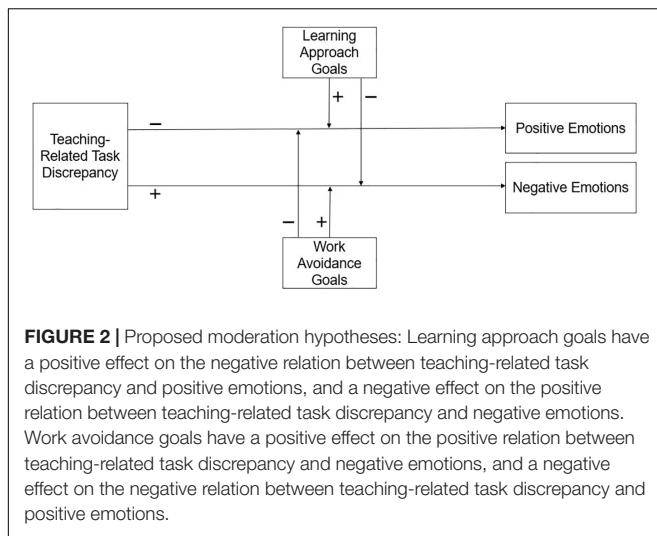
Learning Approach Goals

Teaching-Related Task Discrepancy

−

+

+

−

Positive Emotions

Negative Emotions

−

+

Work Avoidance Goals

**FIGURE 2 |** Proposed moderation hypotheses: Learning approach goals have a positive effect on the negative relation between teaching-related task discrepancy and positive emotions, and a negative effect on the positive relation between teaching-related task discrepancy and negative emotions. Work avoidance goals have a positive effect on the positive relation between teaching-related task discrepancy and negative emotions, and a negative effect on the negative relation between teaching-related task discrepancy and positive emotions.